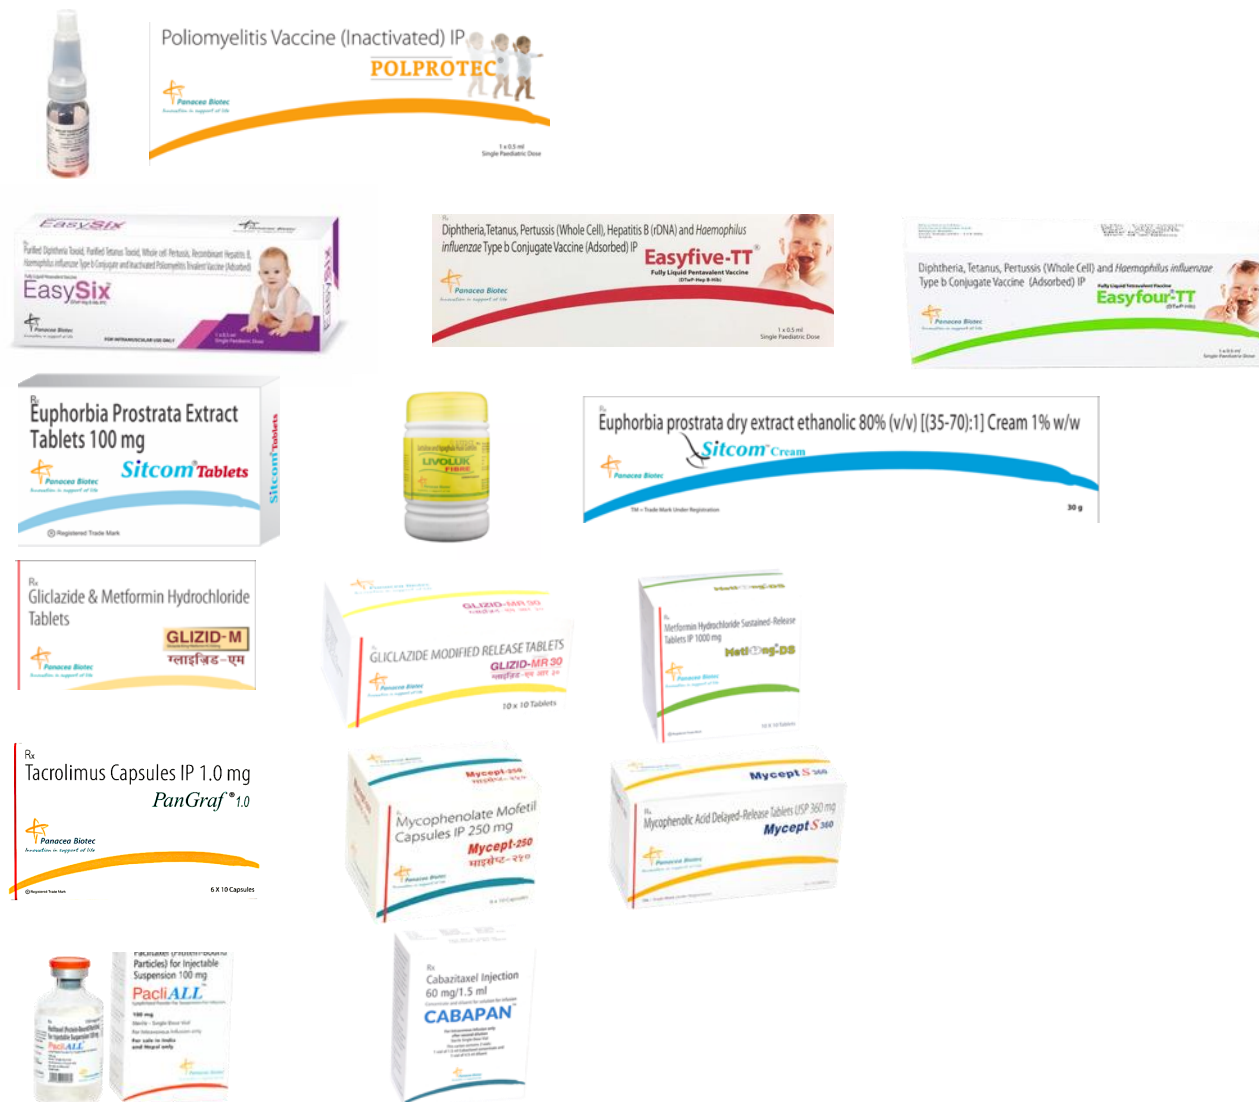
Poliomyelitis Vaccine (Inactivated) IP
POLPROTEC
Panacea Biotec
1 x 0.5 ml
Single Paediatric Dose

EasySix
Purified Diphtheria Toxoid, Purified Tetanus Toxoid, Whole cell Pertussis, Recombinant Hepatitis B, Haemophilus influenzae Type b Conjugate and Inactivated Poliomyelitis Trivalent Vaccine (Adsorbed)
EasySix
Panacea Biotec
FOR INTRAMUSCULAR USE ONLY
1 x 0.5 ml
Single Paediatric Dose

Rx
Diphtheria, Tetanus, Pertussis (Whole Cell), Hepatitis B (rDNA) and Haemophilus influenzae Type b Conjugate Vaccine (Adsorbed) IP
Easyfive-TT
Fully Liquid Pentavalent Vaccine
Panacea Biotec
1 x 0.5 ml
Single Paediatric Dose

Diphtheria, Tetanus, Pertussis (Whole Cell) and Haemophilus influenzae Type b Conjugate Vaccine (Adsorbed) IP
Easyfour-TT
Panacea Biotec
1 x 0.5 ml
Single Paediatric Dose

Rx
Euphorbia Prostrata Extract Tablets 100 mg
Sitcom Tablets
Panacea Biotec
Sitcom Tablets
Registered Trade Mark

LIVOLUK FIBRE

Rx
Euphorbia prostrata dry extract ethanolic 80% (v/v) [(35-70):1] Cream 1% w/w
Sitcom Cream
Panacea Biotec
TM = Trade Mark Under Registration
30 g

Rx
Gliclazide & Metformin Hydrochloride Tablets
GLIZID-M
ग्लाइज़िड-एम
Panacea Biotec

GLIZID-MR 30
GLICLAZIDE MODIFIED RELEASE TABLETS
GLIZID-MR 30
Panacea Biotec
10 x 10 Tablets

Rx
Metformin Hydrochloride Sustained-Release Tablets IP 1000 mg
Metf-DS
Panacea Biotec
10 X 10 Tablets

Rx
Tacrolimus Capsules IP 1.0 mg
PanGraf® 1.0
Panacea Biotec
Registered Trade Mark
6 X 10 Capsules

Mycept-250
Mycophenolate Mofetil Capsules IP 250 mg
Mycept-250
माइसेप्ट-२५०
Panacea Biotec

Mycept S 360
Rx
Mycophenolic Acid Delayed-Release Tablets USP 360 mg
Mycept S 360
Panacea Biotec

Paclitaxel (Protein-bound Particles) for Injectable Suspension 100 mg
PacliALL
100 mg
For sale in India and Nepal only
Panacea Biotec
PacliALL

Rx
Cabazitaxel Injection 60 mg/1.5 ml
CABAPAN